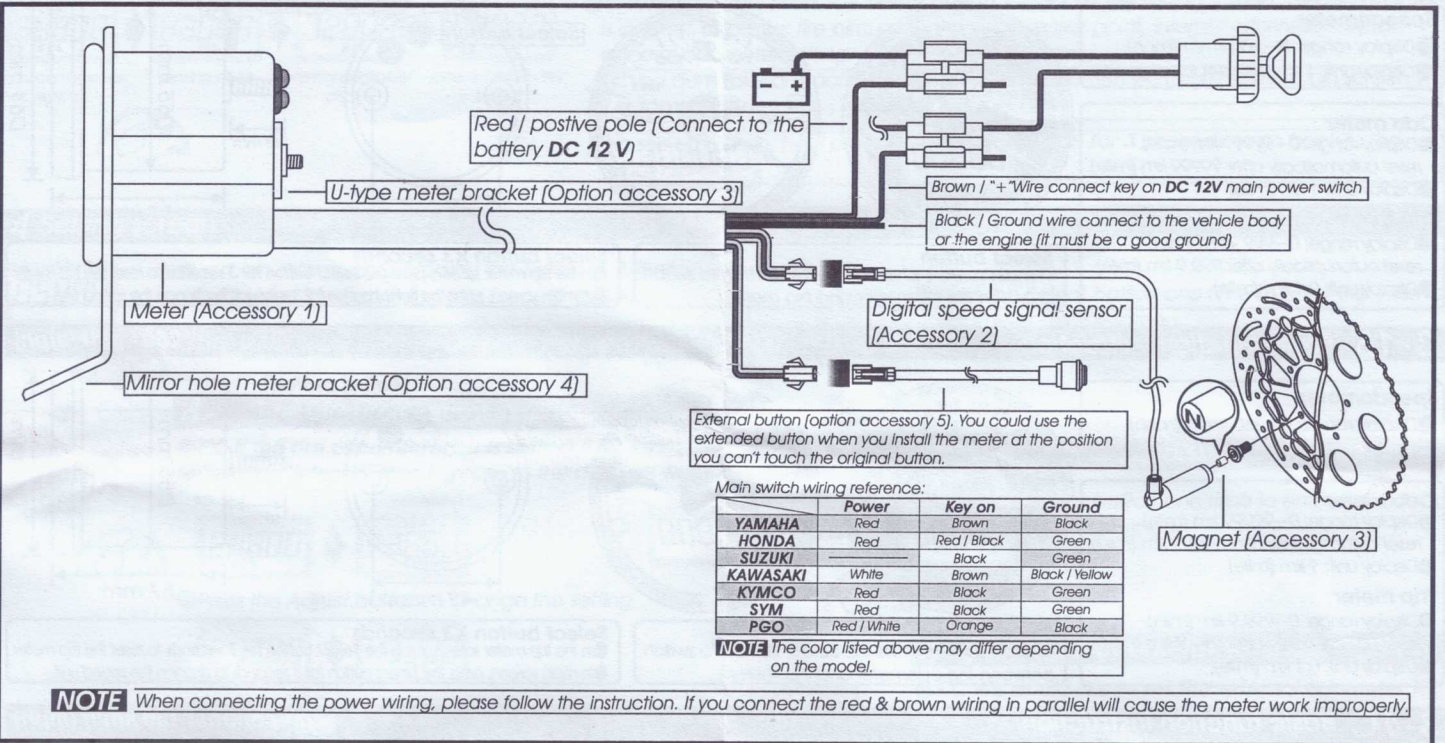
Red / postive pole (Connect to the battery **DC 12 V**)

U-type meter bracket (Option accessory 3)

Brown / "+"Wire connect key on **DC 12V** main power switch

Black / Ground wire connect to the vehicle body or the engine (it must be a good ground)

Meter (Accessory 1)

Digital speed signal sensor (Accessory 2)

Mirror hole meter bracket (Option accessory 4)

External button (option accessory 5). You could use the extended button when you install the meter at the position you can't touch the original button.

Magnet (Accessory 3)

Main switch wiring reference:

| | Power | Key on | Ground |
|---|---|---|---|
| YAMAHA | Red | Brown | Black |
| HONDA | Red | Red / Black | Green |
| SUZUKI | ——— | Black | Green |
| KAWASAKI | White | Brown | Black / Yellow |
| KYMCO | Red | Black | Green |
| SYM | Red | Black | Green |
| PGO | Red / White | Orange | Black |

NOTE The color listed above may differ depending on the model.

NOTE When connecting the power wiring, please follow the instruction. If you connect the red & brown wiring in parallel will cause the meter work improperly.